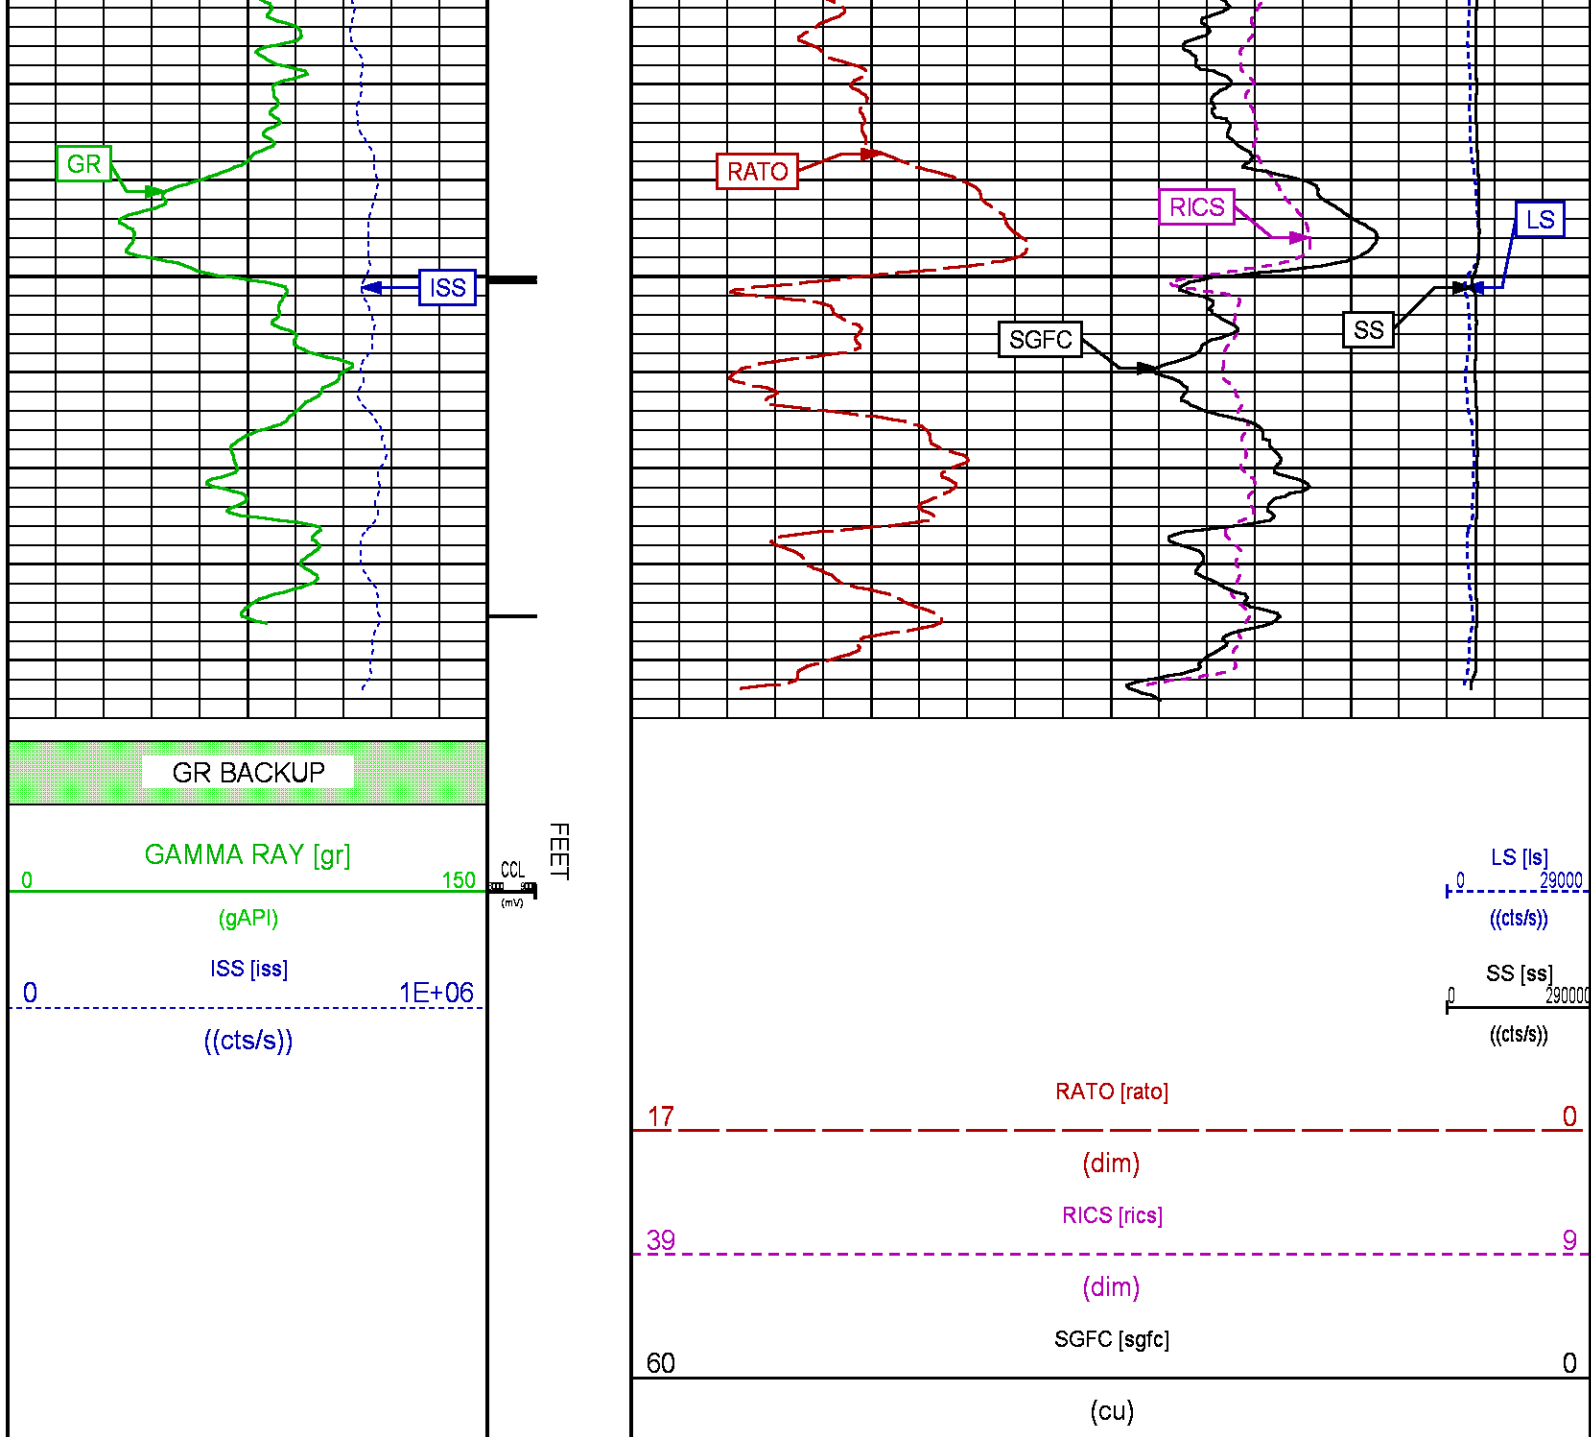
GR

ISS

RATO

RICS

LS

SS

SGFC

GR BACKUP

GAMMA RAY [gr]

0 150

(gAPI)

ISS [iss]

0 1E+06

((cts/s))

CCL

(mV)

FEET

LS [ls]

0 29000

((cts/s))

SS [ss]

0 290000

((cts/s))

RATO [rato]

17 0

(dim)

RICS [rics]

39 9

(dim)

SGFC [sgfc]

60 0

(cu)